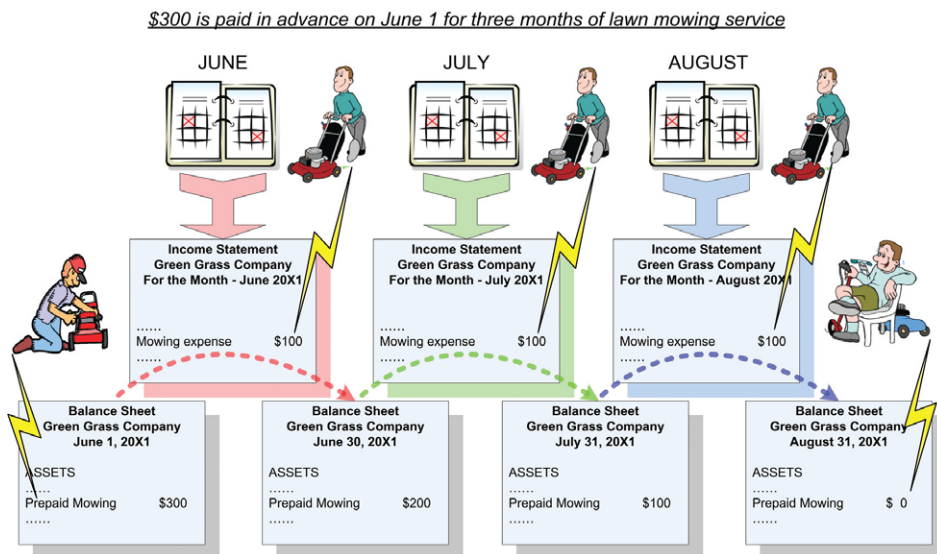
$300 is paid in advance on June 1 for three months of lawn mowing service

JUNE

JULY

AUGUST

Income Statement
Green Grass Company
For the Month - June 20X1

......
Mowing expense $100
......

Income Statement
Green Grass Company
For the Month - July 20X1

......
Mowing expense $100
......

Income Statement
Green Grass Company
For the Month - August 20X1

......
Mowing expense $100
......

Balance Sheet
Green Grass Company
June 1, 20X1

ASSETS
......
Prepaid Mowing $300
......

Balance Sheet
Green Grass Company
June 30, 20X1

ASSETS
......
Prepaid Mowing $200
......

Balance Sheet
Green Grass Company
July 31, 20X1

ASSETS
......
Prepaid Mowing $100
......

Balance Sheet
Green Grass Company
August 31, 20X1

ASSETS
......
Prepaid Mowing $ 0
......